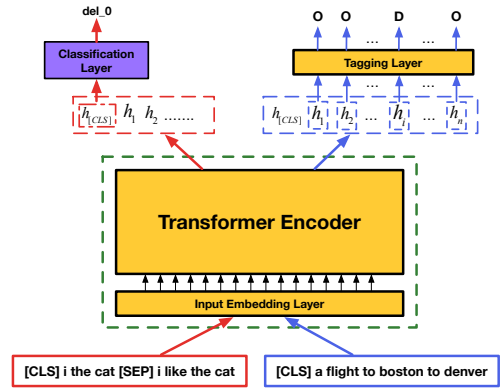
del_0

Classification Layer

$h_{[CLS]}$ $h_1$ $h_2$ .......

O O ... D ... O

Tagging Layer

... ...

$h_{[CLS]}$ $h_1$ $h_2$ ... $h_i$ ... $h_n$

Transformer Encoder

Input Embedding Layer

[CLS] i the cat [SEP] i like the cat

[CLS] a flight to boston to denver